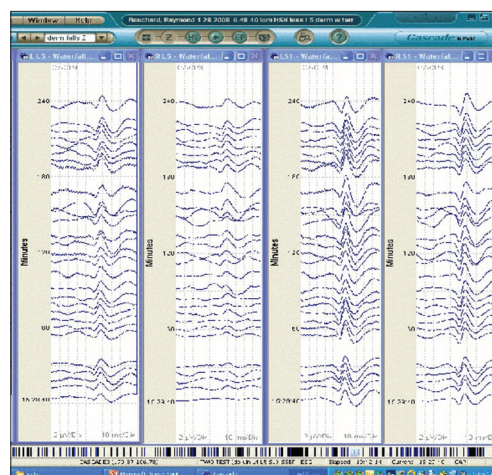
Window Help Bouchard, Raymond 1 26 2008 6:49:10 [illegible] | 5 derm w/tun

derm fully 2

Cascade

L L5 - Waterfal...

R L5 - Waterfal...

L S1 - Waterfal...

R S1 - Waterfal...

240

180

120

60

240

180

120

60

240

180

120

60

240

180

120

60

Minutes

Minutes

Minutes

Minutes

2 uV/Div 10 ms/Div

2 uV/Div 10 ms/Div

2 uV/Div 10 ms/Div

2 uV/Div 10 ms/Div

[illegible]